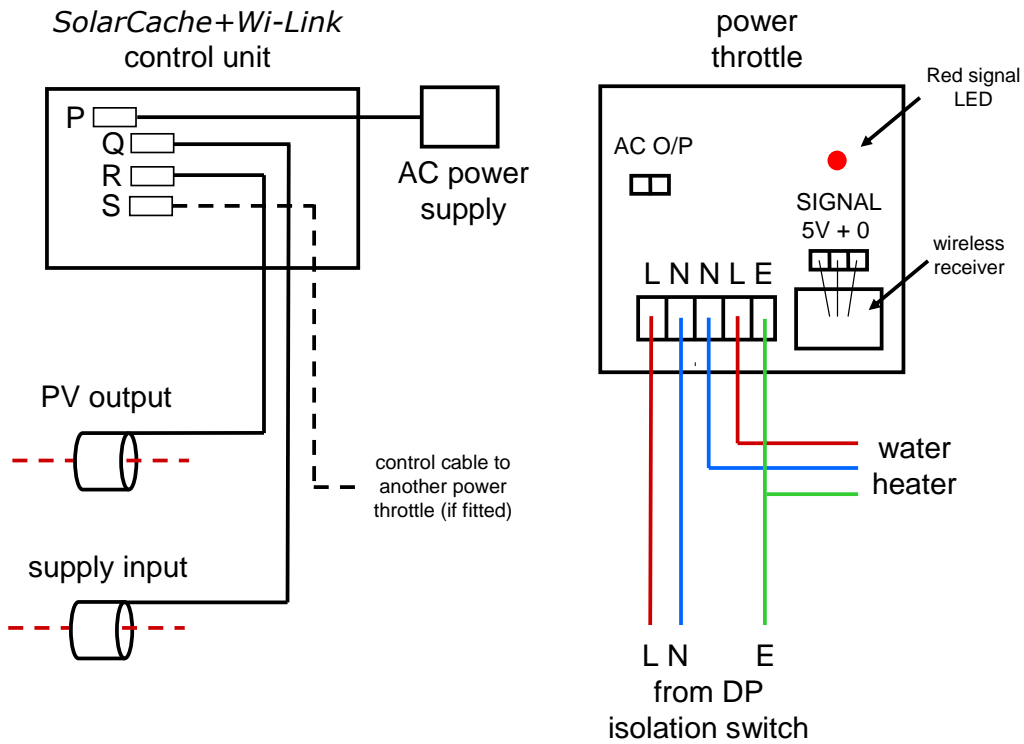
SolarCache+Wi-Link control unit

P
Q
R
S

AC power supply

PV output

supply input

control cable to another power throttle (if fitted)

power throttle

Red signal LED

AC O/P

SIGNAL 5V + 0

wireless receiver

L N N L E

water heater

L N E
from DP isolation switch